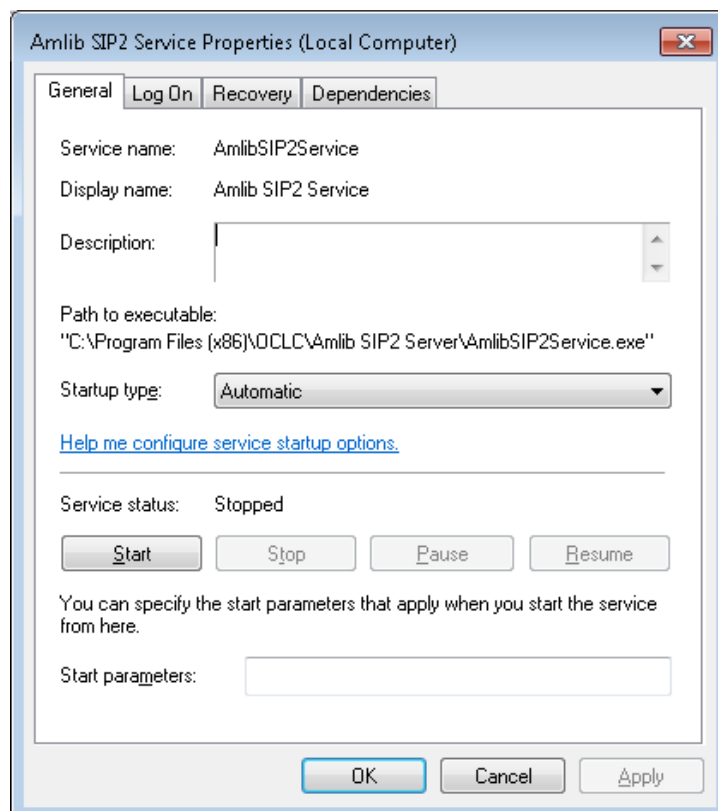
Amlib SIP2 Service Properties (Local Computer)

General | Log On | Recovery | Dependencies

Service name: AmlibSIP2Service

Display name: Amlib SIP2 Service

Description:

Path to executable:
"C:\Program Files (x86)\OCLC\Amlib SIP2 Server\AmlibSIP2Service.exe"

Startup type: Automatic

Help me configure service startup options.

Service status: Stopped

Start | Stop | Pause | Resume

You can specify the start parameters that apply when you start the service from here.

Start parameters:

OK | Cancel | Apply